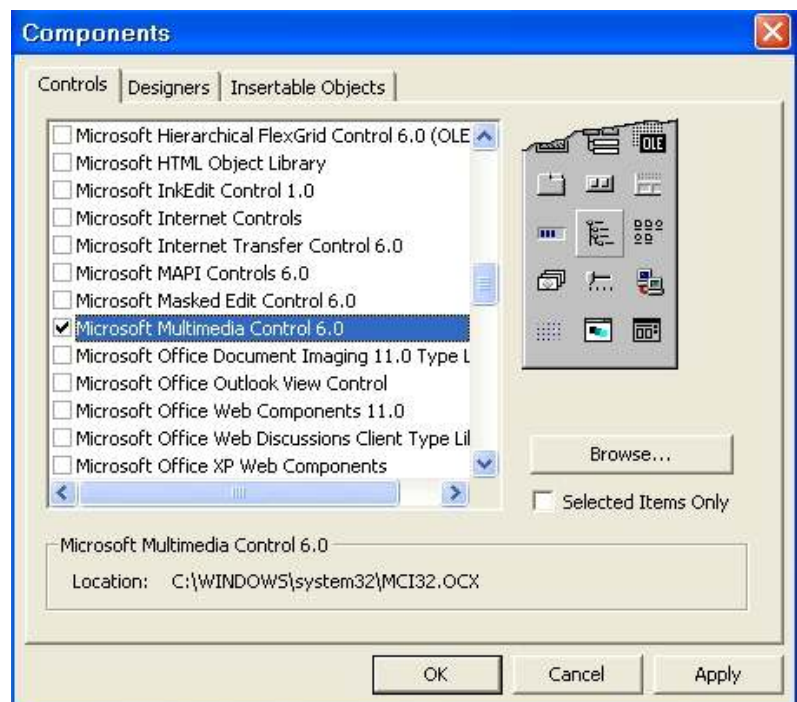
Components

Controls | Designers | Insertable Objects

Microsoft Hierarchical FlexGrid Control 6.0 (OLE
Microsoft HTML Object Library
Microsoft InkEdit Control 1.0
Microsoft Internet Controls
Microsoft Internet Transfer Control 6.0
Microsoft MAPI Controls 6.0
Microsoft Masked Edit Control 6.0
Microsoft Multimedia Control 6.0
Microsoft Office Document Imaging 11.0 Type L
Microsoft Office Outlook View Control
Microsoft Office Web Components 11.0
Microsoft Office Web Discussions Client Type Lil
Microsoft Office XP Web Components

OLE

Browse...

Selected Items Only

Microsoft Multimedia Control 6.0

Location: C:\WINDOWS\system32\MCI32.OCX

OK Cancel Apply